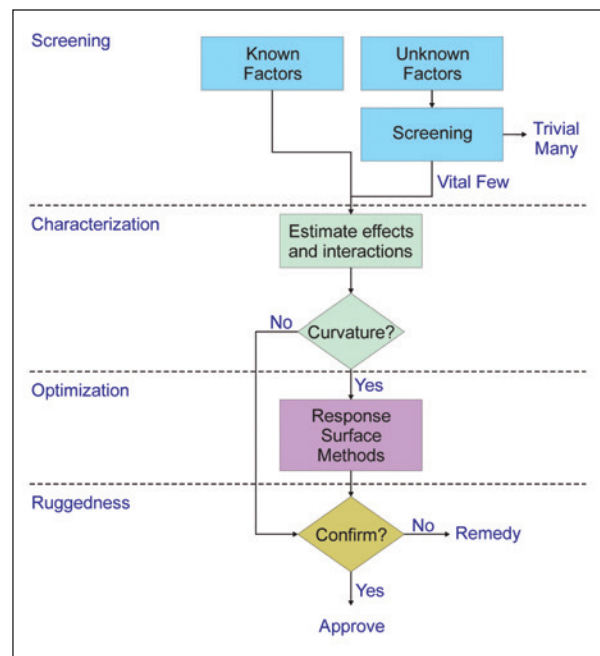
Screening

Known Factors

Unknown Factors

Screening

Trivial Many

Vital Few

Characterization

Estimate effects and interactions

No

Curvature?

Yes

Optimization

Response Surface Methods

Ruggedness

Confirm?

No

Remedy

Yes

Approve